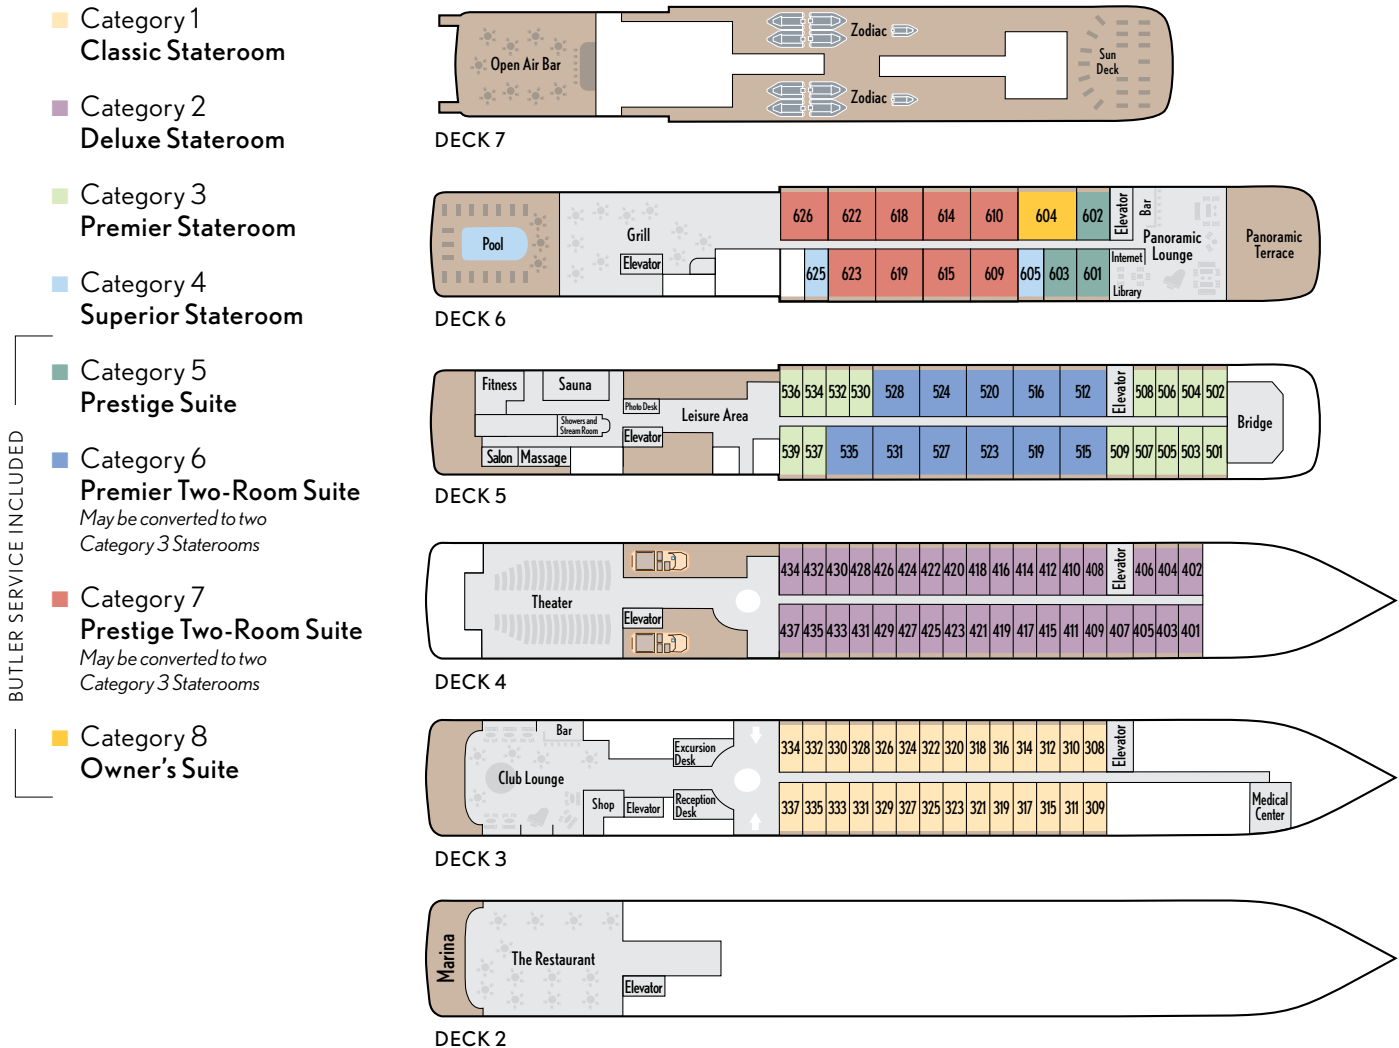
Category 1
Classic Stateroom

Category 2
Deluxe Stateroom

Category 3
Premier Stateroom

Category 4
Superior Stateroom

BUTLER SERVICE INCLUDED

Category 5
Prestige Suite

Category 6
Premier Two-Room Suite
May be converted to two Category 3 Staterooms

Category 7
Prestige Two-Room Suite
May be converted to two Category 3 Staterooms

Category 8
Owner's Suite

Open Air Bar
Zodiac
Zodiac
Sun Deck
DECK 7

Pool
Grill
Elevator
626 622 618 614 610 604 602
625 623 619 615 609 605 603 601
Elevator
Bar
Panoramic Lounge
Internet
Library
Panoramic Terrace
DECK 6

Fitness
Sauna
Showers and Steam Room
Photo Desk
Leisure Area
Elevator
Salon
Massage
536 534 532 530 528 524 520 516 512
539 537 535 531 527 523 519 515
Elevator
508 506 504 502
509 507 505 503 501
Bridge
DECK 5

Theater
Elevator
434 432 430 428 426 424 422 420 418 416 414 412 410 408
437 435 433 431 429 427 425 423 421 419 417 415 411 409 407 405 403 401
Elevator
406 404 402
DECK 4

Bar
Club Lounge
Excursion Desk
Shop
Elevator
Reception Desk
334 332 330 328 326 324 322 320 318 316 314 312 310 308
337 335 333 331 329 327 325 323 321 319 317 315 311 309
Elevator
Medical Center
DECK 3

Marina
The Restaurant
Elevator
DECK 2